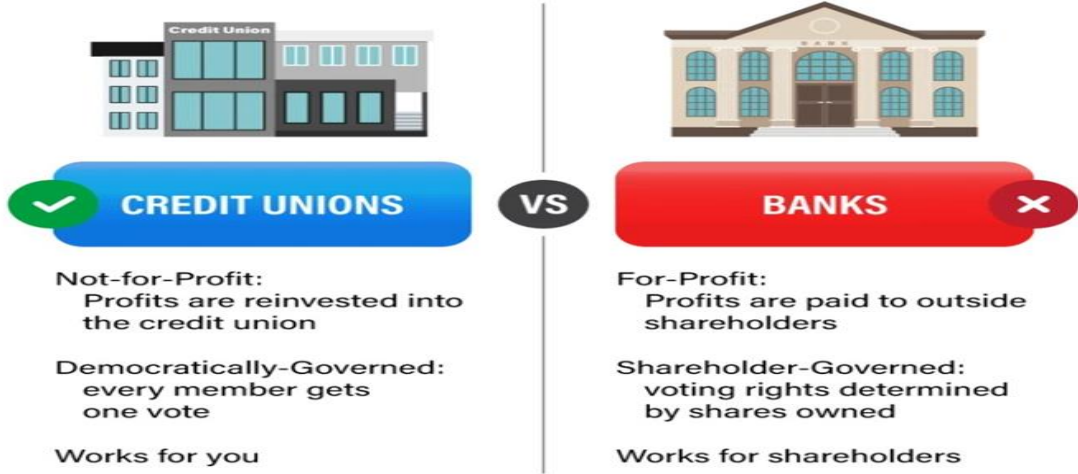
Credit Union

BANK

CREDIT UNIONS

VS

BANKS

Not-for-Profit:
Profits are reinvested into the credit union

Democratically-Governed:
every member gets one vote

Works for you

For-Profit:
Profits are paid to outside shareholders

Shareholder-Governed:
voting rights determined by shares owned

Works for shareholders